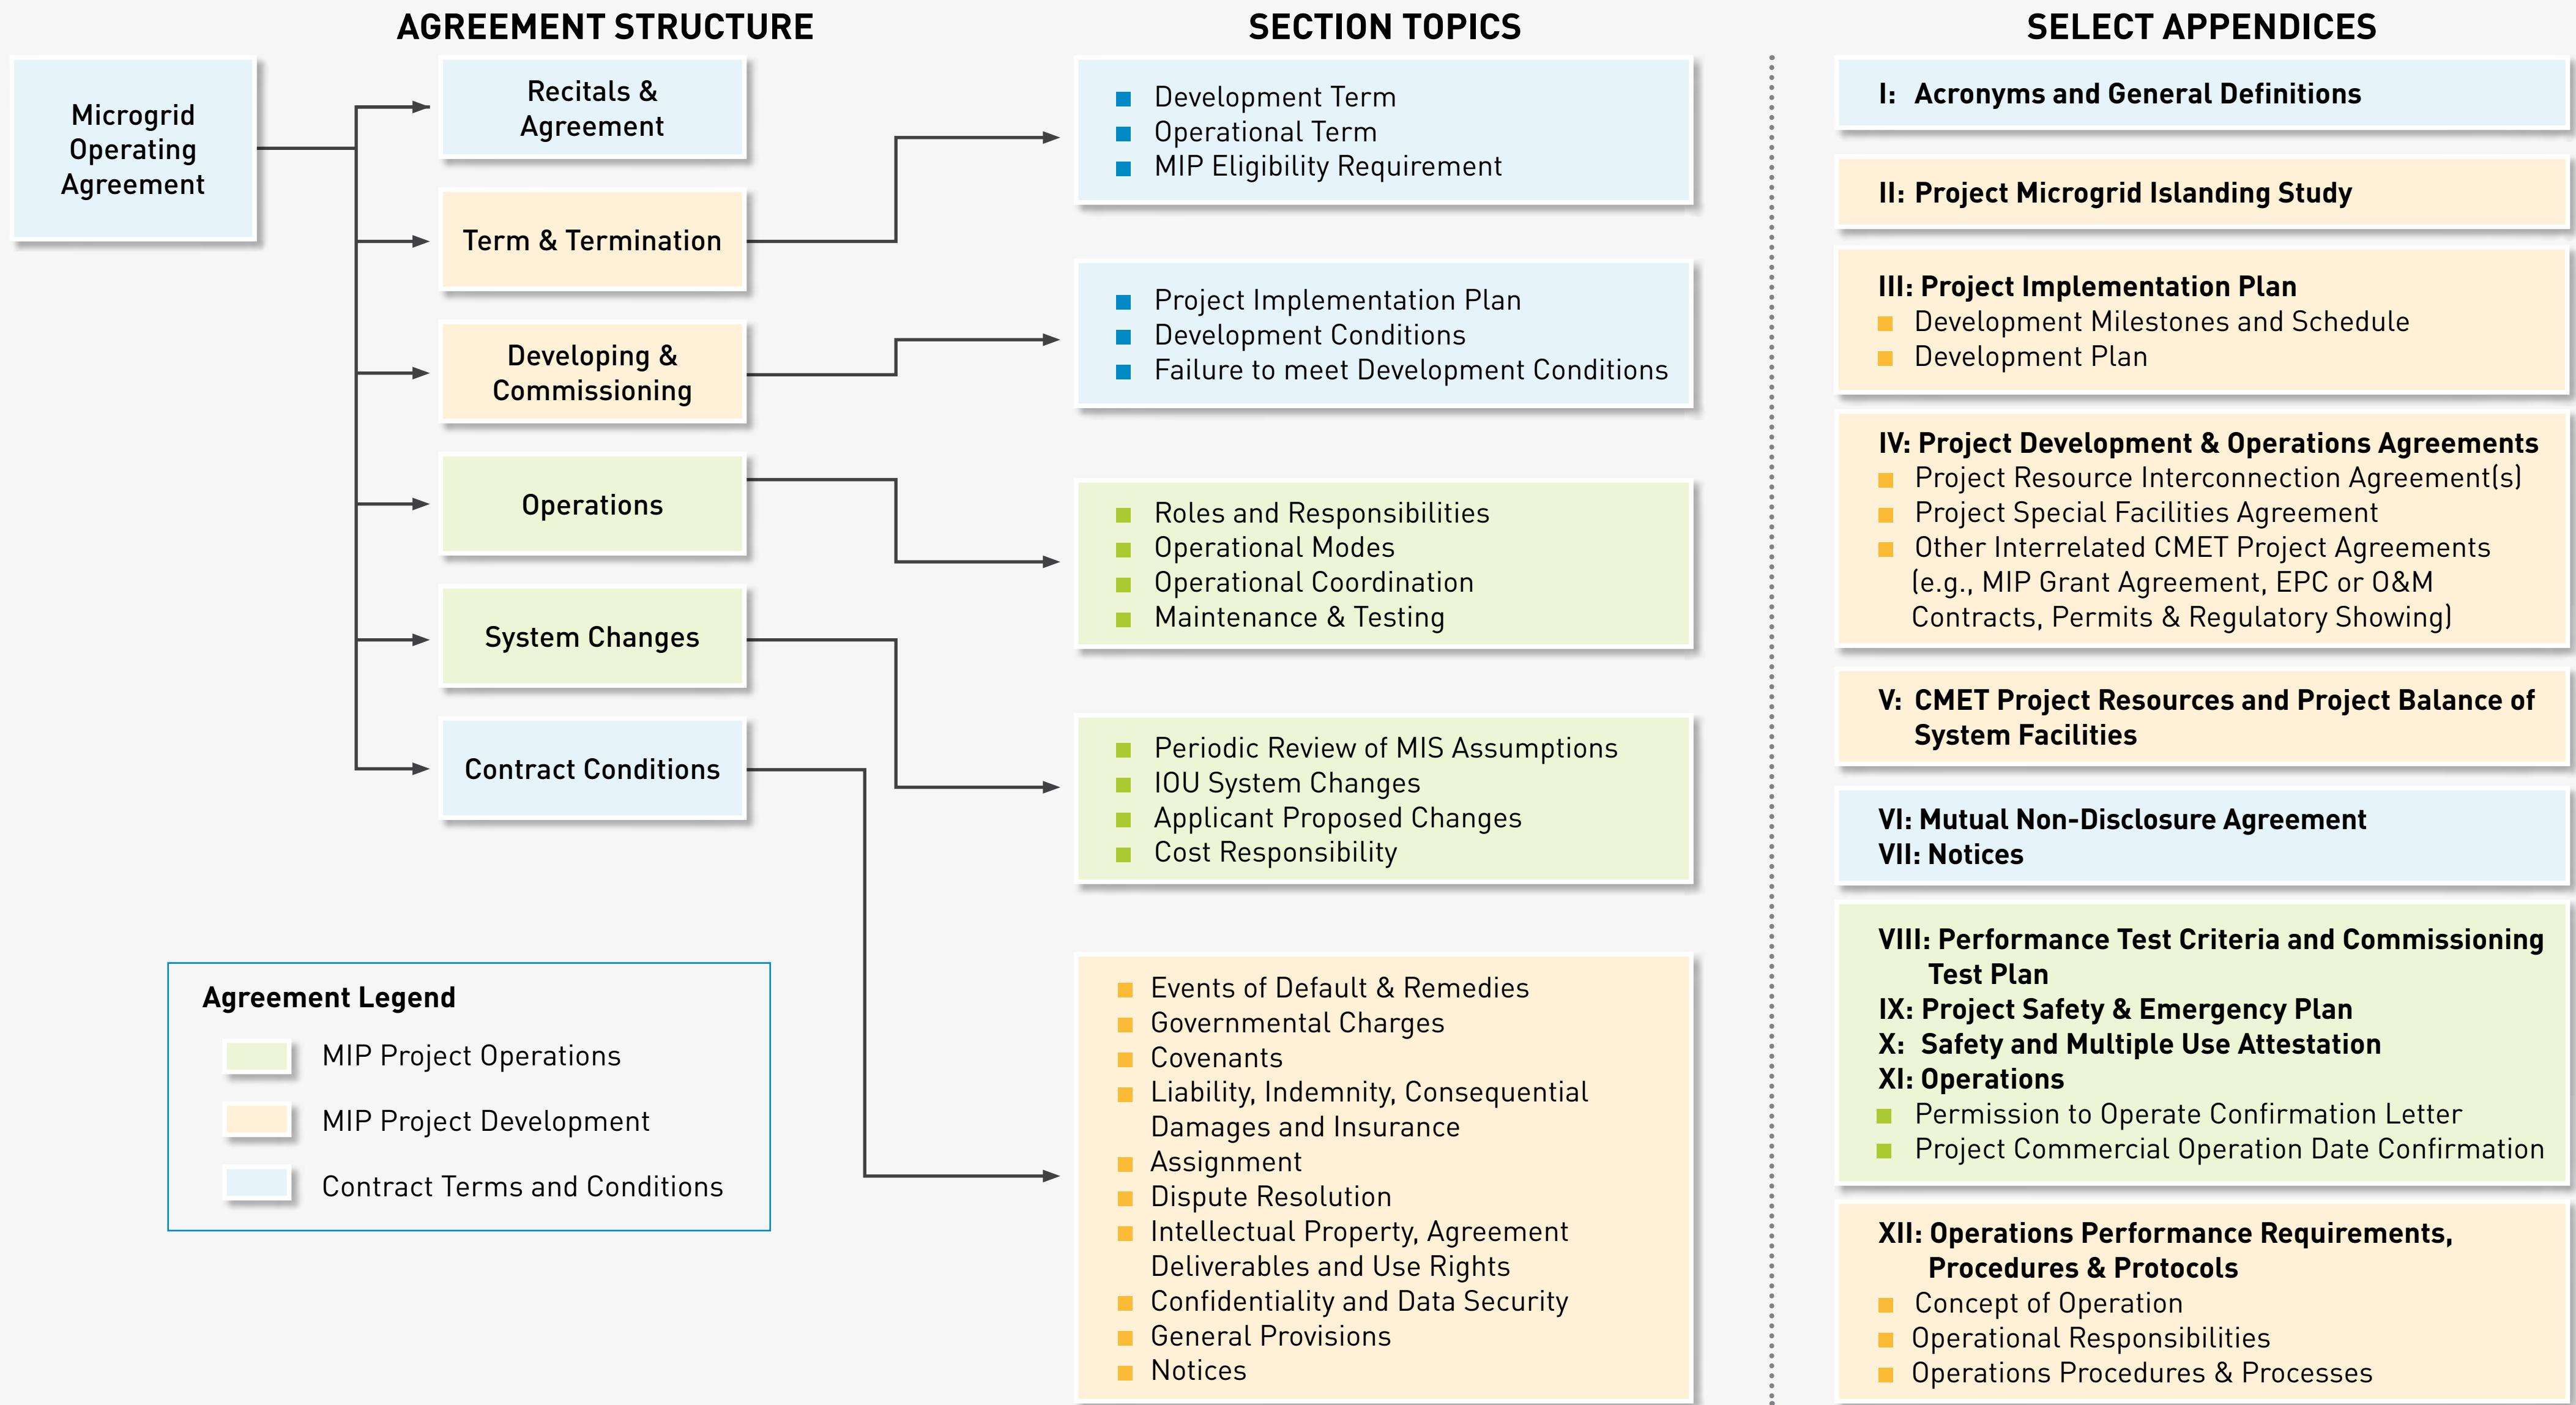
AGREEMENT STRUCTURE

Microgrid Operating Agreement

Recitals & Agreement

Term & Termination

Developing & Commissioning

Operations

System Changes

Contract Conditions

Agreement Legend

MIP Project Operations

MIP Project Development

Contract Terms and Conditions

SECTION TOPICS

Development Term
Operational Term
MIP Eligibility Requirement

Project Implementation Plan
Development Conditions
Failure to meet Development Conditions

Roles and Responsibilities
Operational Modes
Operational Coordination
Maintenance & Testing

Periodic Review of MIS Assumptions
IOU System Changes
Applicant Proposed Changes
Cost Responsibility

Events of Default & Remedies
Governmental Charges
Covenants
Liability, Indemnity, Consequential Damages and Insurance
Assignment
Dispute Resolution
Intellectual Property, Agreement Deliverables and Use Rights
Confidentiality and Data Security
General Provisions
Notices

SELECT APPENDICES

I: Acronyms and General Definitions

II: Project Microgrid Islanding Study

III: Project Implementation Plan
Development Milestones and Schedule
Development Plan

IV: Project Development & Operations Agreements
Project Resource Interconnection Agreement(s)
Project Special Facilities Agreement
Other Interrelated CMET Project Agreements (e.g., MIP Grant Agreement, EPC or O&M Contracts, Permits & Regulatory Showing)

V: CMET Project Resources and Project Balance of System Facilities

VI: Mutual Non-Disclosure Agreement
VII: Notices

VIII: Performance Test Criteria and Commissioning Test Plan
IX: Project Safety & Emergency Plan
X: Safety and Multiple Use Attestation
XI: Operations
Permission to Operate Confirmation Letter
Project Commercial Operation Date Confirmation

XII: Operations Performance Requirements, Procedures & Protocols
Concept of Operation
Operational Responsibilities
Operations Procedures & Processes